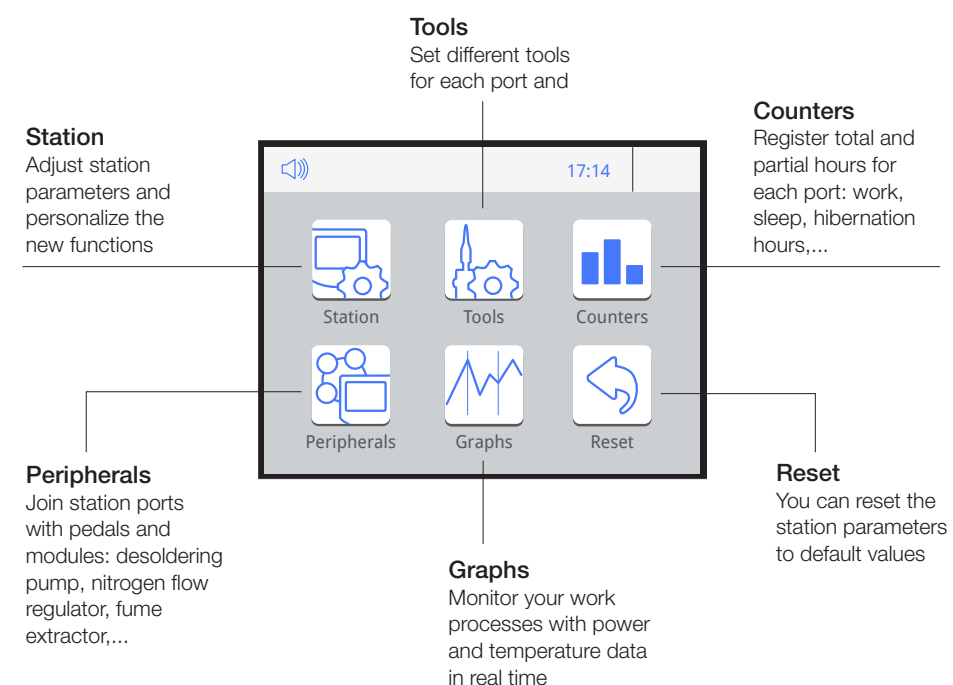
Tools
Set different tools for each port and

Counters
Register total and partial hours for each port: work, sleep, hibernation hours,...

Station
Adjust station parameters and personalize the new functions

17:14

Station

Tools

Counters

Peripherals

Graphs

Reset

Peripherals
Join station ports with pedals and modules: desoldering pump, nitrogen flow regulator, fume extractor,...

Reset
You can reset the station parameters to default values

Graphs
Monitor your work processes with power and temperature data in real time